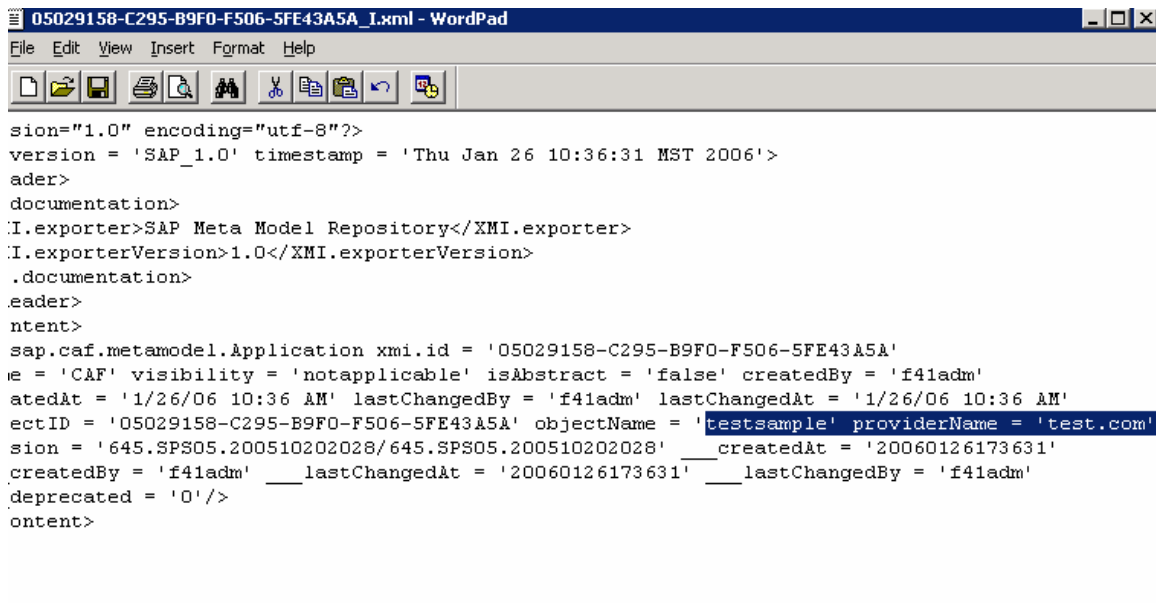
05029158-C295-B9F0-F506-5FE43A5A_I.xml - WordPad

File Edit View Insert Format Help

sion="1.0" encoding="utf-8"?>
version = 'SAP_1.0' timestamp = 'Thu Jan 26 10:36:31 MST 2006'>
ader>
documentation>
:I.exporter>SAP Meta Model Repository</XMI.exporter>
:I.exporterVersion>1.0</XMI.exporterVersion>
.documentation>
eader>
ntent>
sap.caf.metamodel.Application xmi.id = '05029158-C295-B9F0-F506-5FE43A5A'
e = 'CAF' visibility = 'notapplicable' isAbstract = 'false' createdBy = 'f41adm'
atedAt = '1/26/06 10:36 AM' lastChangedBy = 'f41adm' lastChangedAt = '1/26/06 10:36 AM'
ectID = '05029158-C295-B9F0-F506-5FE43A5A' objectName = 'testsample' providerName = 'test.com'
sion = '645.SPS05.200510202028/645.SPS05.200510202028' ___createdAt = '20060126173631'
createdBy = 'f41adm' ___lastChangedAt = '20060126173631' ___lastChangedBy = 'f41adm'
deprecated = '0'/>
ontent>